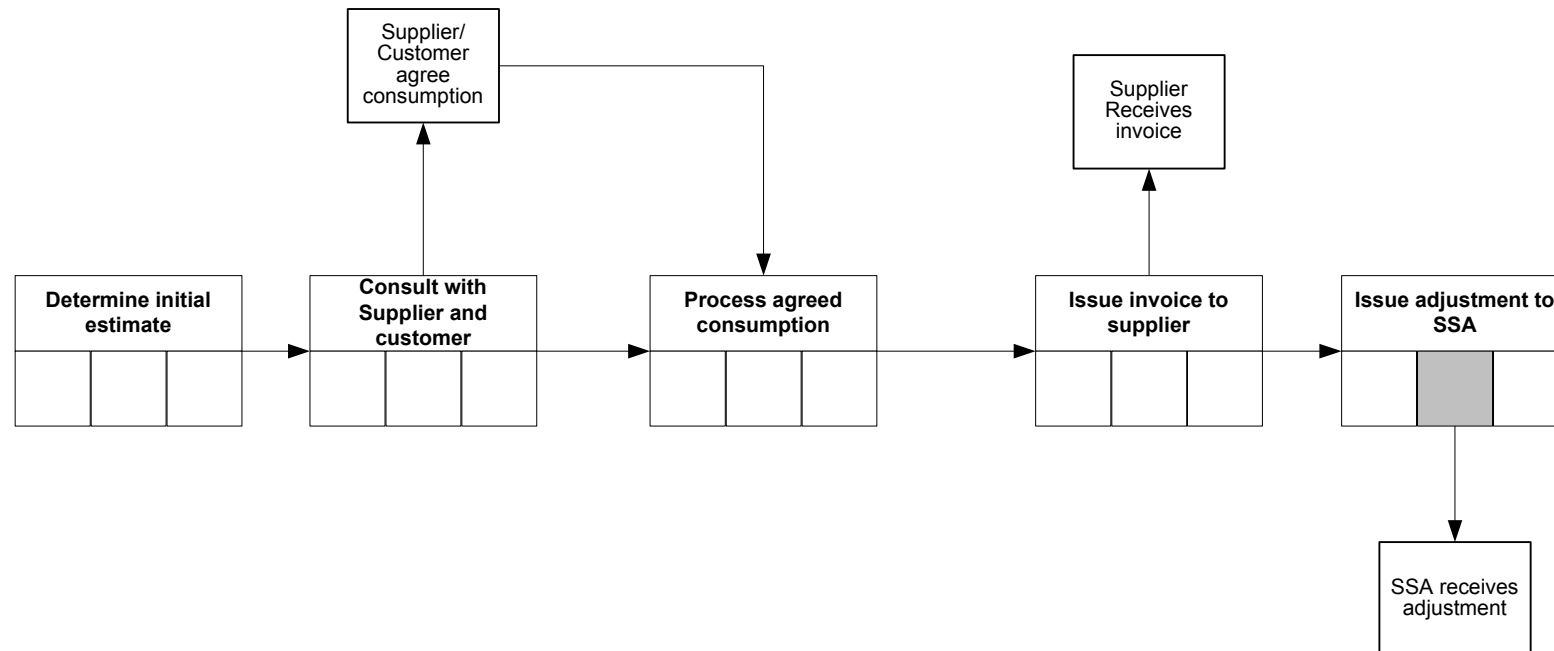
Supplier/ Customer agree consumption

Supplier Receives invoice

Determine initial estimate

Consult with Supplier and customer

Process agreed consumption

Issue invoice to supplier

Issue adjustment to SSA

SSA receives adjustment